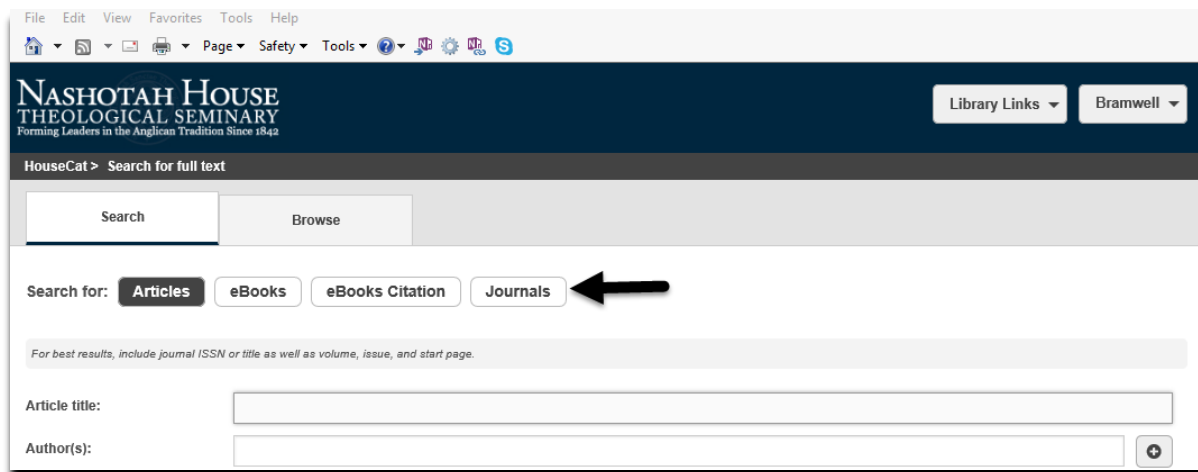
File Edit View Favorites Tools Help

Page ▾ Safety ▾ Tools ▾

NASHOTAH HOUSE
THEOLOGICAL SEMINARY
Forming Leaders in the Anglican Tradition Since 1842

Library Links ▾ Bramwell ▾

HouseCat > Search for full text

Search Browse

Search for: Articles eBooks eBooks Citation Journals

For best results, include journal ISSN or title as well as volume, issue, and start page.

Article title:

Author(s):